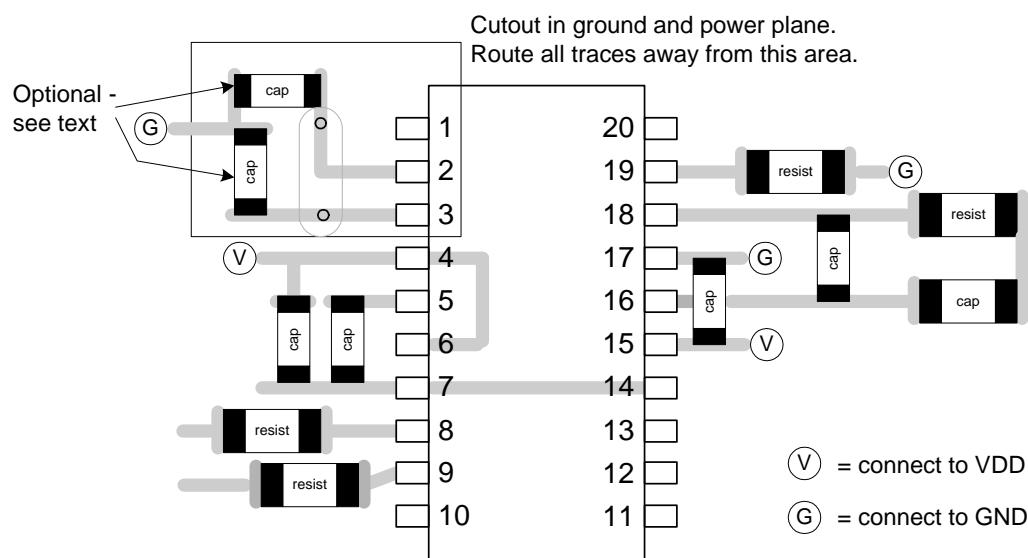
Cutout in ground and power plane.
Route all traces away from this area.

Optional - see text

G

cap

cap

1
2
3
4
5
6
7
8
9
10

20
19
18
17
16
15
14
13
12
11

V

cap

cap

resist

resist

resist

G

resist

G

cap

cap

cap

V

V = connect to VDD

G = connect to GND